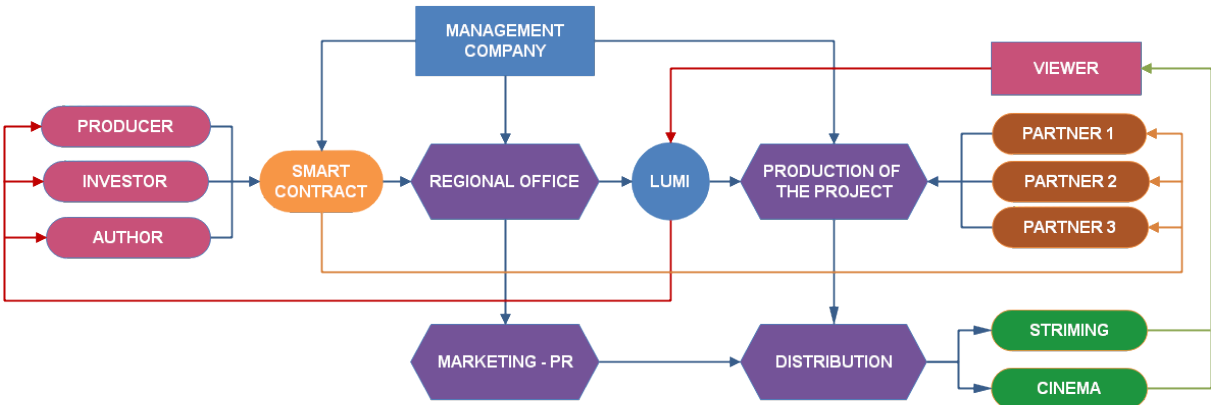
MANAGEMENT COMPANY

VIEWER

PRODUCER

INVESTOR

AUTHOR

SMART CONTRACT

REGIONAL OFFICE

LUMI

PRODUCTION OF THE PROJECT

PARTNER 1

PARTNER 2

PARTNER 3

MARKETING - PR

DISTRIBUTION

STRIMING

CINEMA